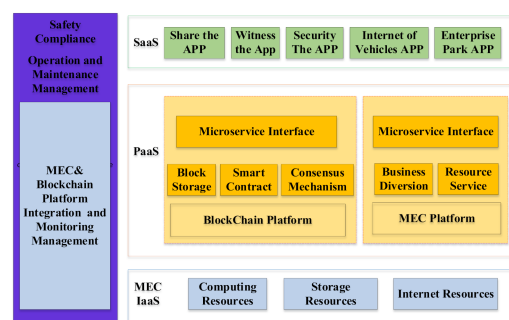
Safety Compliance

Operation and Maintenance Management

MEC& Blockchain Platform Integration and Monitoring Management

SaaS

Share the APP

Witness the App

Security The APP

Internet of Vehicles APP

Enterprise Park APP

PaaS

Microservice Interface

Block Storage

Smart Contract

Consensus Mechanism

BlockChain Platform

Microservice Interface

Business Diversion

Resource Service

MEC Platform

MEC IaaS

Computing Resources

Storage Resources

Internet Resources